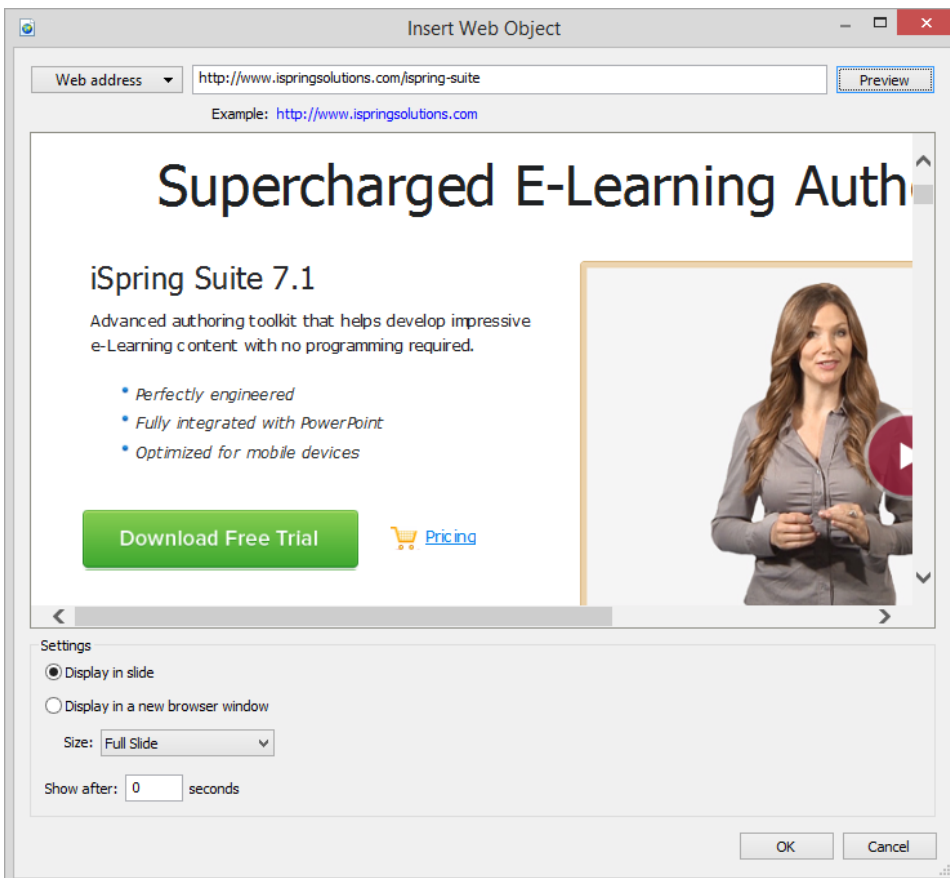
Insert Web Object

Web address

http://www.ispringsolutions.com/ispring-suite

Preview

Example: http://www.ispringsolutions.com

Supercharged E-Learning Auth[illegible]

iSpring Suite 7.1

Advanced authoring toolkit that helps develop impressive e-Learning content with no programming required.

• Perfectly engineered
• Fully integrated with PowerPoint
• Optimized for mobile devices

Download Free Trial

Pricing

Settings

Display in slide

Display in a new browser window

Size: Full Slide

Show after: 0 seconds

OK

Cancel